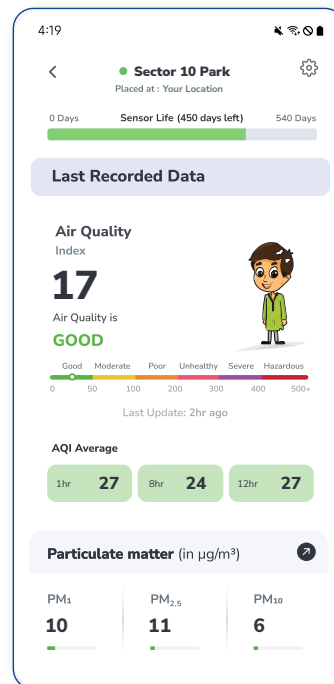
4:19

Sector 10 Park
Placed at : Your Location

0 Days
Sensor Life (450 days left)
540 Days

Last Recorded Data

Air Quality
Index
17
Air Quality is
GOOD

Good Moderate Poor Unhealthy Severe Hazardous
0 50 100 200 300 400 500+

Last Update: 2hr ago

AQI Average

| 1hr | 27 |
|---|---|
| 8hr | 24 |
| 12hr | 27 |

Particulate matter (in µg/m³)

$PM_1$
10
$PM_{2.5}$
11
$PM_{10}$
6